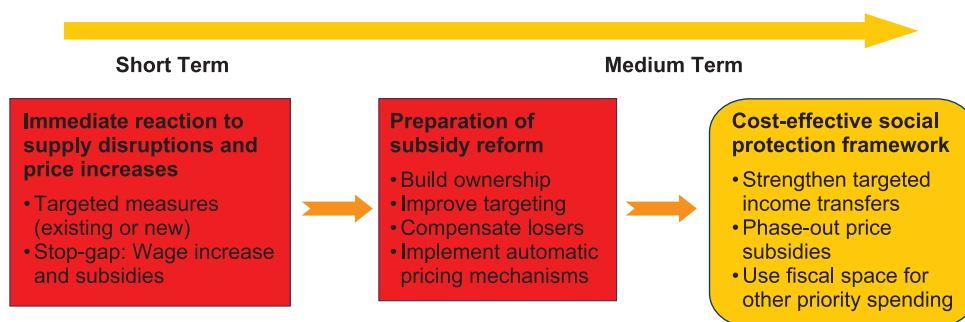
Short Term

Medium Term

Immediate reaction to supply disruptions and price increases

• Targeted measures (existing or new)
• Stop-gap: Wage increase and subsidies

Preparation of subsidy reform

• Build ownership
• Improve targeting
• Compensate losers
• Implement automatic pricing mechanisms

Cost-effective social protection framework

• Strengthen targeted income transfers
• Phase-out price subsidies
• Use fiscal space for other priority spending